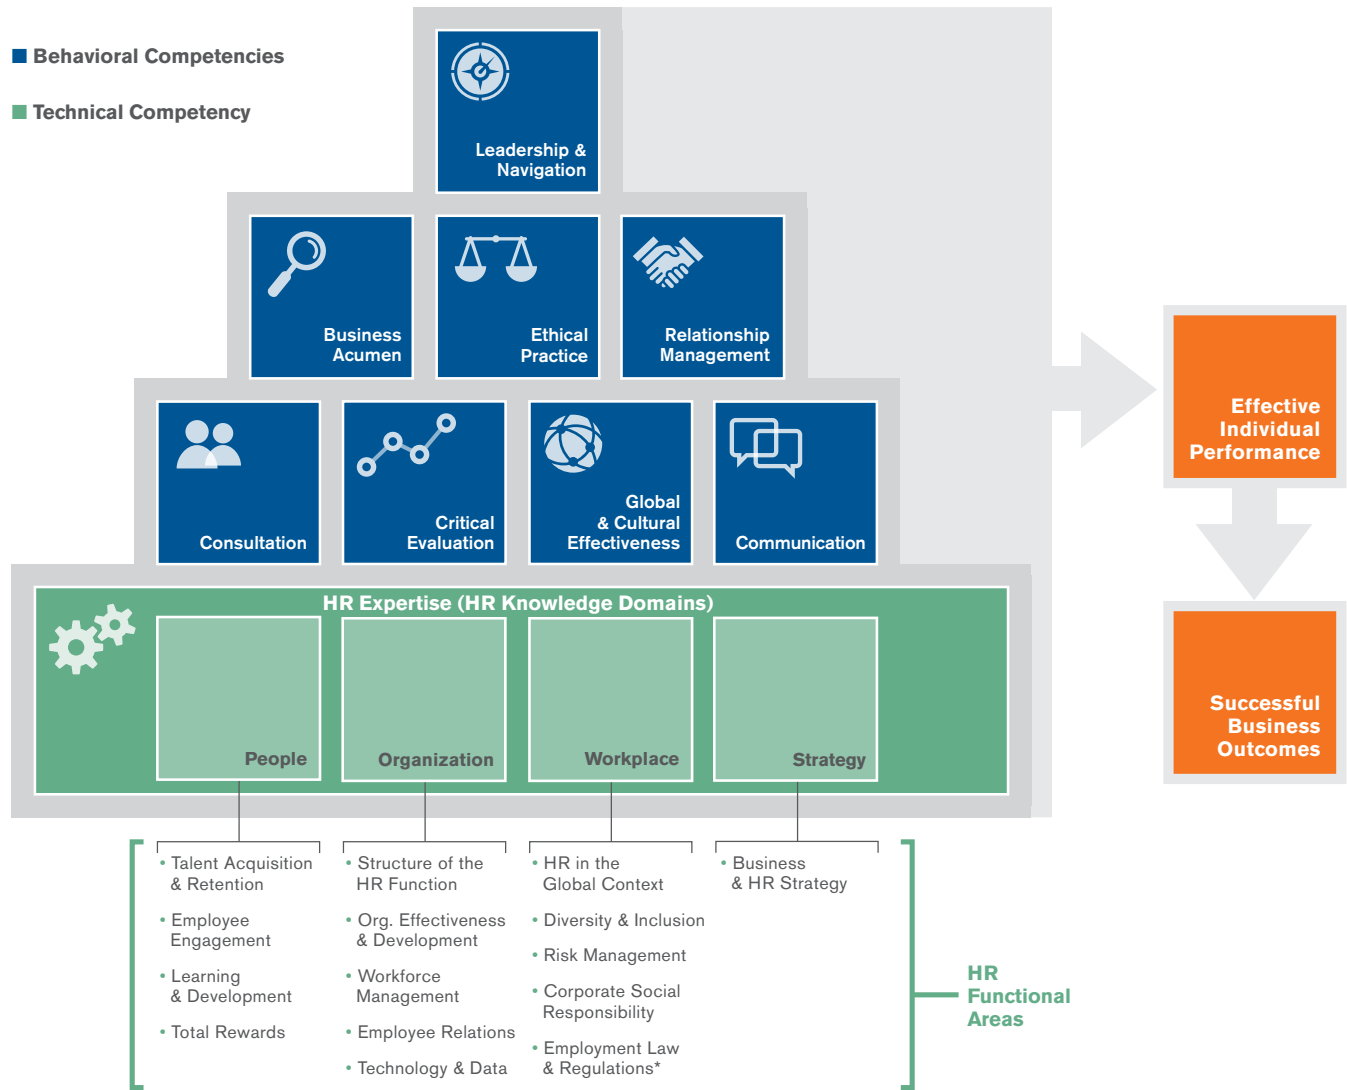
Behavioral Competencies

Technical Competency

Leadership & Navigation

Business Acumen

Ethical Practice

Relationship Management

Consultation

Critical Evaluation

Global & Cultural Effectiveness

Communication

HR Expertise (HR Knowledge Domains)

People

Organization

Workplace

Strategy

Effective Individual Performance

Successful Business Outcomes

• Talent Acquisition & Retention
• Employee Engagement
• Learning & Development
• Total Rewards

• Structure of the HR Function
• Org. Effectiveness & Development
• Workforce Management
• Employee Relations
• Technology & Data

• HR in the Global Context
• Diversity & Inclusion
• Risk Management
• Corporate Social Responsibility
• Employment Law & Regulations*

• Business & HR Strategy

HR Functional Areas